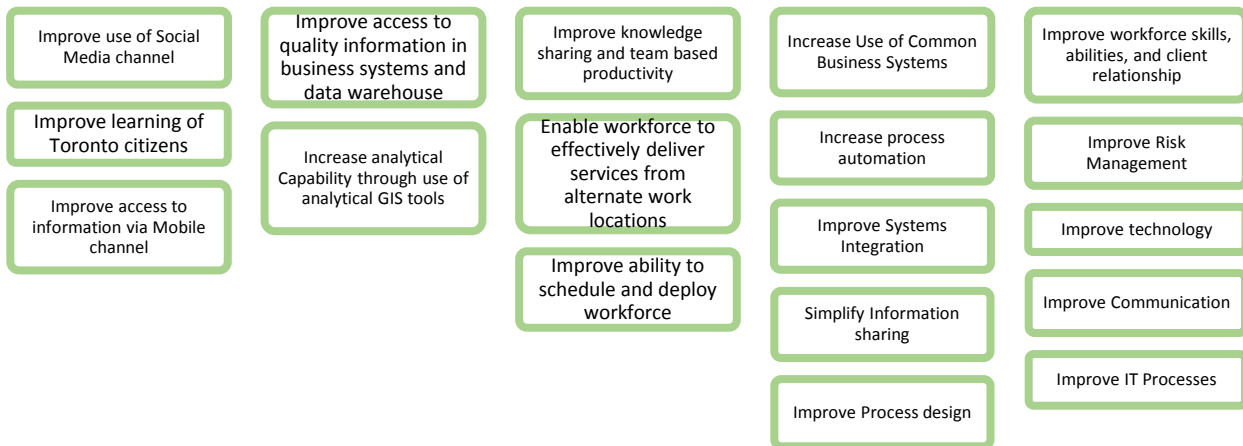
Improve use of Social Media channel

Improve learning of Toronto citizens

Improve access to information via Mobile channel

Improve access to quality information in business systems and data warehouse

Increase analytical Capability through use of analytical GIS tools

Improve knowledge sharing and team based productivity

Enable workforce to effectively deliver services from alternate work locations

Improve ability to schedule and deploy workforce

Increase Use of Common Business Systems

Increase process automation

Improve Systems Integration

Simplify Information sharing

Improve Process design

Improve workforce skills, abilities, and client relationship

Improve Risk Management

Improve technology

Improve Communication

Improve IT Processes